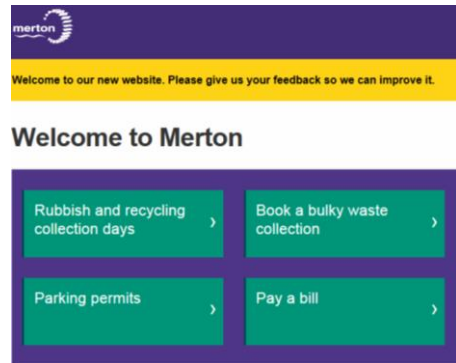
merton

Welcome to our new website. Please give us your feedback so we can improve it.

Welcome to Merton

Rubbish and recycling collection days ›

Book a bulky waste collection ›

Parking permits ›

Pay a bill ›